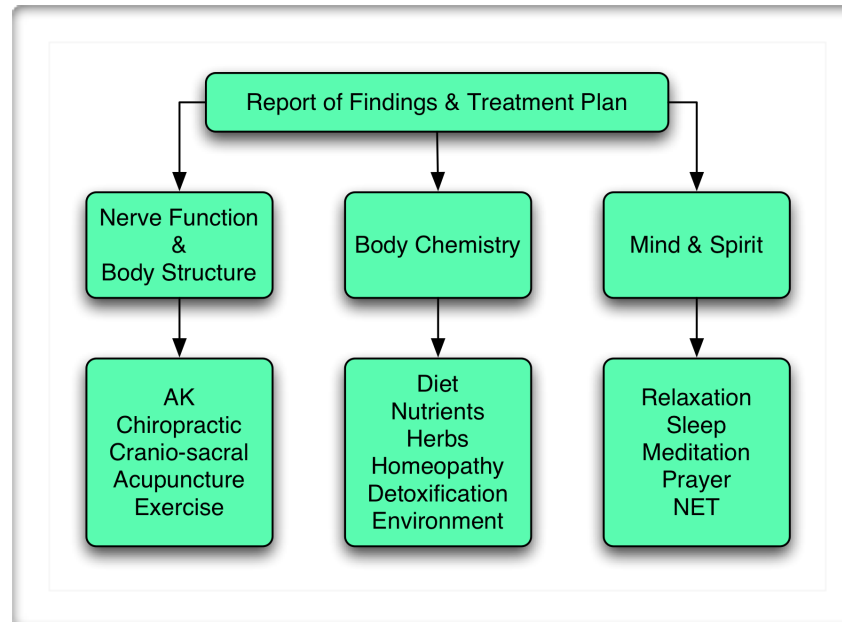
Report of Findings & Treatment Plan

Nerve Function
&
Body Structure

Body Chemistry

Mind & Spirit

AK
Chiropractic
Cranio-sacral
Acupuncture
Exercise

Diet
Nutrients
Herbs
Homeopathy
Detoxification
Environment

Relaxation
Sleep
Meditation
Prayer
NET